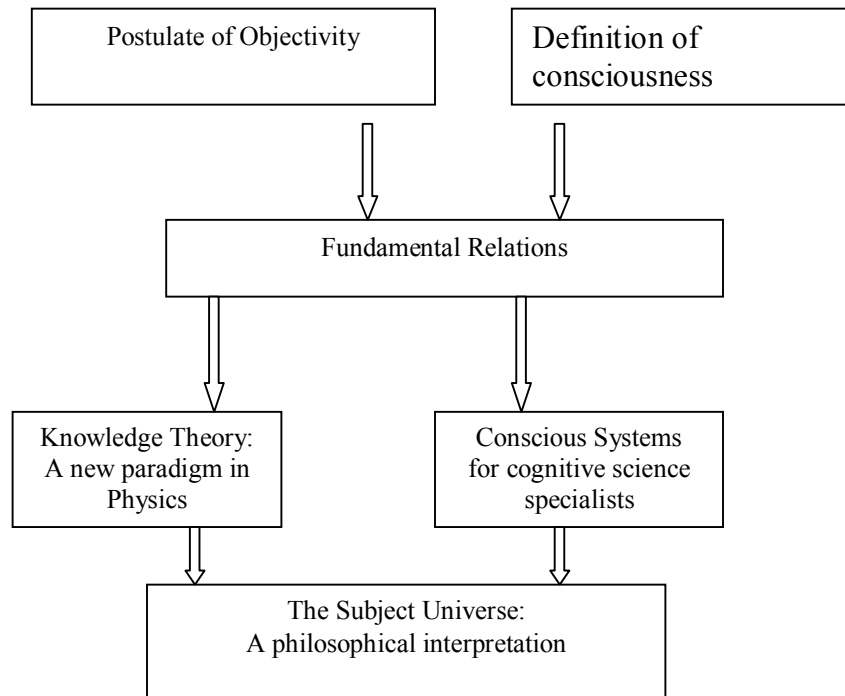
Postulate of Objectivity

Definition of consciousness

Fundamental Relations

Knowledge Theory: A new paradigm in Physics

Conscious Systems for cognitive science specialists

The Subject Universe: A philosophical interpretation